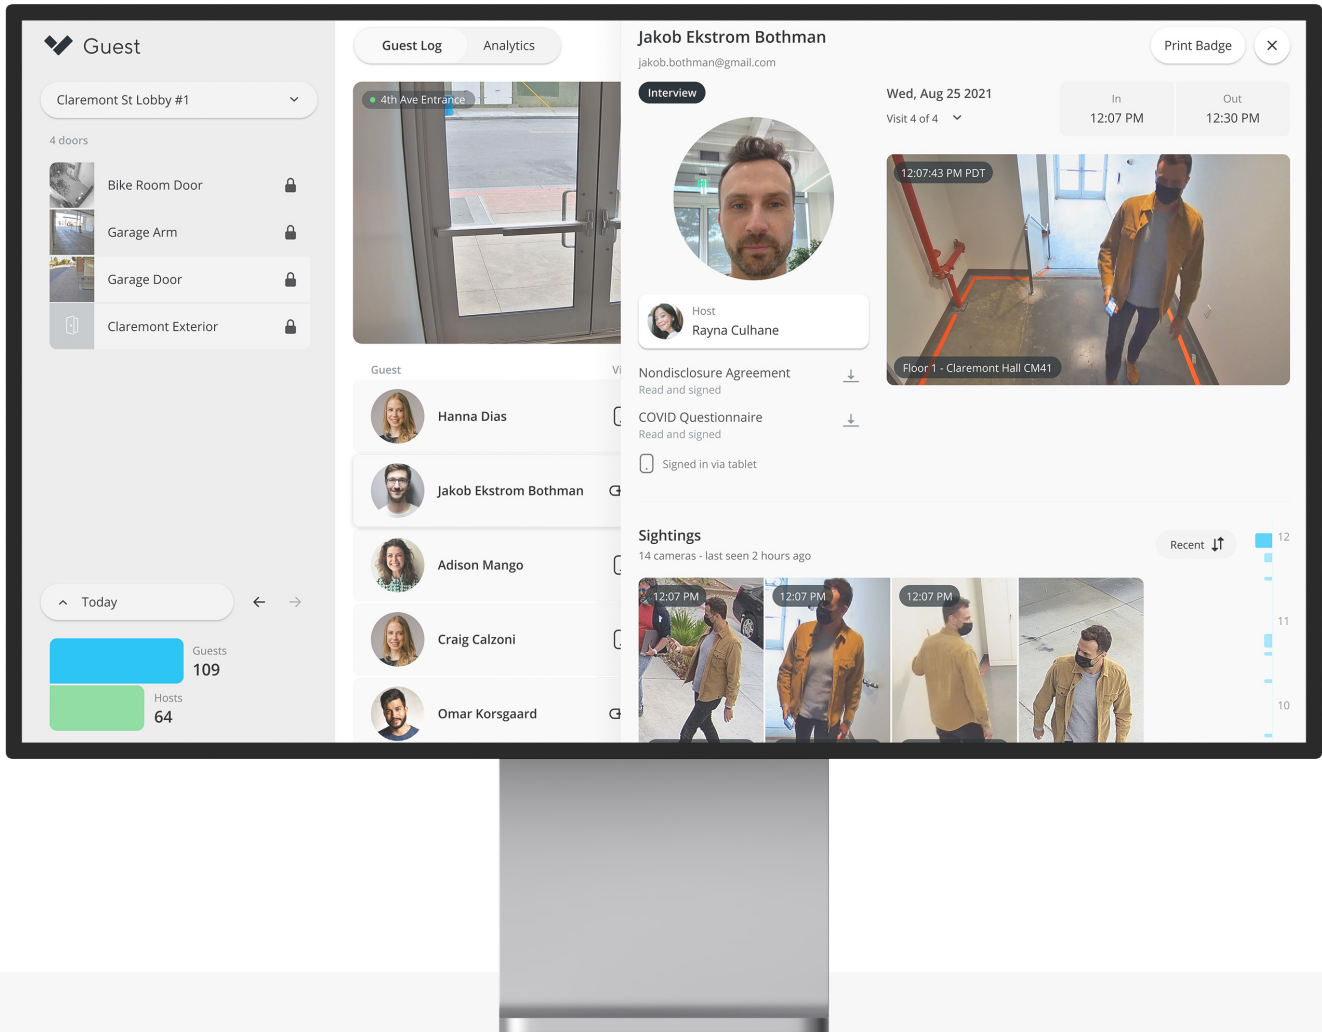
Guest

Claremont St Lobby #1

4 doors

Bike Room Door

Garage Arm

Garage Door

Claremont Exterior

Today

Guests
109

Hosts
64

Guest Log Analytics

4th Ave Entrance

Guest

Hanna Dias

Jakob Ekstrom Bothman

Adison Mango

Craig Calzoni

Omar Korsgaard

Jakob Ekstrom Bothman
jakob.bothman@gmail.com

Print Badge

Interview

Wed, Aug 25 2021
Visit 4 of 4

In
12:07 PM

Out
12:30 PM

12:07:43 PM PDT

Floor 1 - Claremont Hall CM41

Host
Rayna Culhane

Nondisclosure Agreement
Read and signed

COVID Questionnaire
Read and signed

Signed in via tablet

Sightings
14 cameras - last seen 2 hours ago

Recent

12:07 PM

12:07 PM

12:07 PM

12

11

10